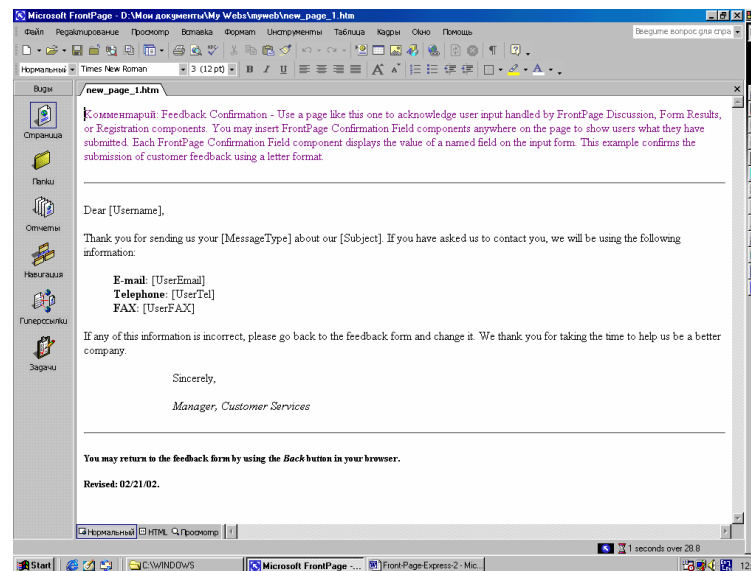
Microsoft FrontPage - D:\Мои документы\My Webs\myweb\new_page_1.htm

Файл Редактирование Просмотр Вставка Формат Инструменты Таблица Кадры Окно Помощь

Введите вопрос для спра

Нормальный Times New Roman 3 (12 pt) B I U

Виды

Страница

Папки

Отчеты

Навигация

Гиперссылки

Задачи

new_page_1.htm

Комментарий: Feedback Confirmation - Use a page like this one to acknowledge user input handled by FrontPage Discussion, Form Results, or Registration components. You may insert FrontPage Confirmation Field components anywhere on the page to show users what they have submitted. Each FrontPage Confirmation Field component displays the value of a named field on the input form. This example confirms the submission of customer feedback using a letter format.

Dear [Username],

Thank you for sending us your [MessageType] about our [Subject]. If you have asked us to contact you, we will be using the following information:

**E-mail**: [UserEmail]
**Telephone**: [UserTel]
**FAX**: [UserFAX]

If any of this information is incorrect, please go back to the feedback form and change it. We thank you for taking the time to help us be a better company.

Sincerely,

*Manager, Customer Services*

**You may return to the feedback form by using the *Back* button in your browser.**

**Revised: 02/21/02.**

Нормальный HTML Просмотр

1 seconds over 28.8

Start C:\WINDOWS Microsoft FrontPage -... Front-Page-Express-2 - Mic...